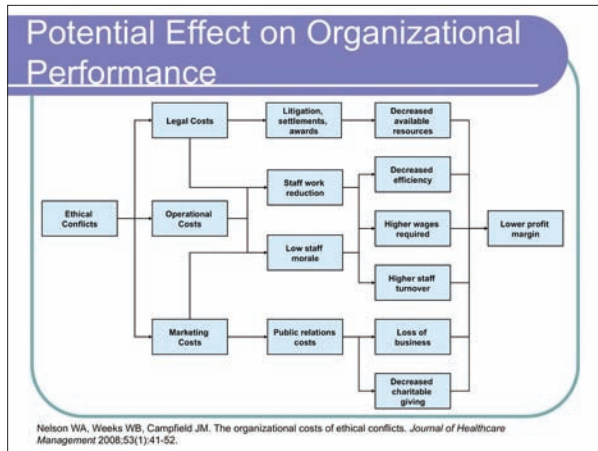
Potential Effect on Organizational Performance

Ethical Conflicts

Legal Costs

Operational Costs

Marketing Costs

Litigation, settlements, awards

Staff work reduction

Low staff morale

Public relations costs

Decreased available resources

Decreased efficiency

Higher wages required

Higher staff turnover

Loss of business

Decreased charitable giving

Lower profit margin

Nelson WA, Weeks WB, Campfield JM. The organizational costs of ethical conflicts. *Journal of Healthcare Management* 2008;53(1):41-52.